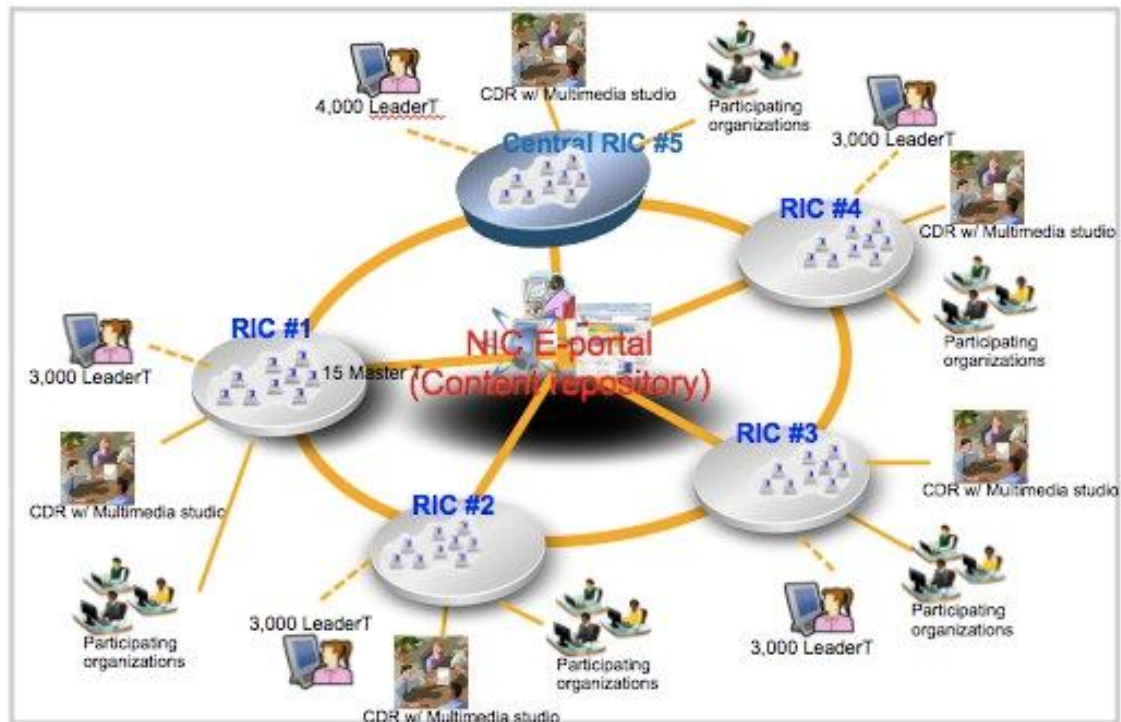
4,000 LeaderT

CDR w/ Multimedia studio

Participating organizations

Central RIC #5

3,000 LeaderT

RIC #4

CDR w/ Multimedia studio

Participating organizations

RIC #1

3,000 LeaderT

15 Master T

NIC E-portal (Content repository)

RIC #3

CDR w/ Multimedia studio

CDR w/ Multimedia studio

RIC #2

Participating organizations

Participating organizations

3,000 LeaderT

Participating organizations

3,000 LeaderT

Participating organizations

CDR w/ Multimedia studio